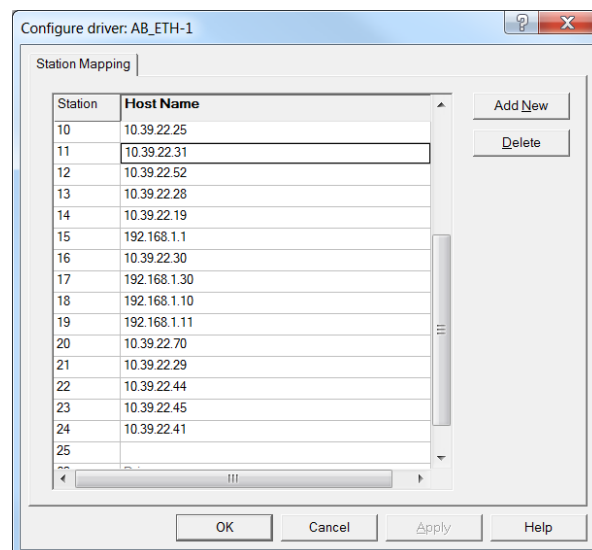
Configure driver: AB_ETH-1

?

X

Station Mapping

| Station | Host Name |
|---|---|
| 10 | 10.39.22.25 |
| 11 | 10.39.22.31 |
| 12 | 10.39.22.52 |
| 13 | 10.39.22.28 |
| 14 | 10.39.22.19 |
| 15 | 192.168.1.1 |
| 16 | 10.39.22.30 |
| 17 | 192.168.1.30 |
| 18 | 192.168.1.10 |
| 19 | 192.168.1.11 |
| 20 | 10.39.22.70 |
| 21 | 10.39.22.29 |
| 22 | 10.39.22.44 |
| 23 | 10.39.22.45 |
| 24 | 10.39.22.41 |
| 25 | |
| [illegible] | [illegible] |

Add New

Delete

OK

Cancel

Apply

Help